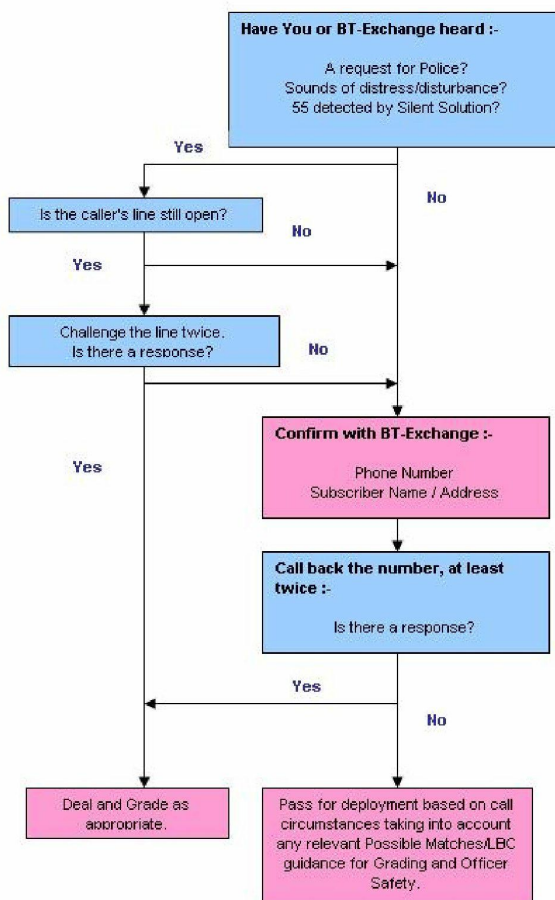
Have You or BT-Exchange heard :-

A request for Police?
Sounds of distress/disturbance?
55 detected by Silent Solution?

Yes

No

Is the caller's line still open?

No

Yes

Challenge the line twice.
Is there a response?

No

Yes

Confirm with BT-Exchange :-

Phone Number
Subscriber Name / Address

Call back the number, at least twice :-

Is there a response?

Yes

No

Deal and Grade as appropriate.

Pass for deployment based on call circumstances taking into account any relevant Possible Matches/LBC guidance for Grading and Officer Safety.